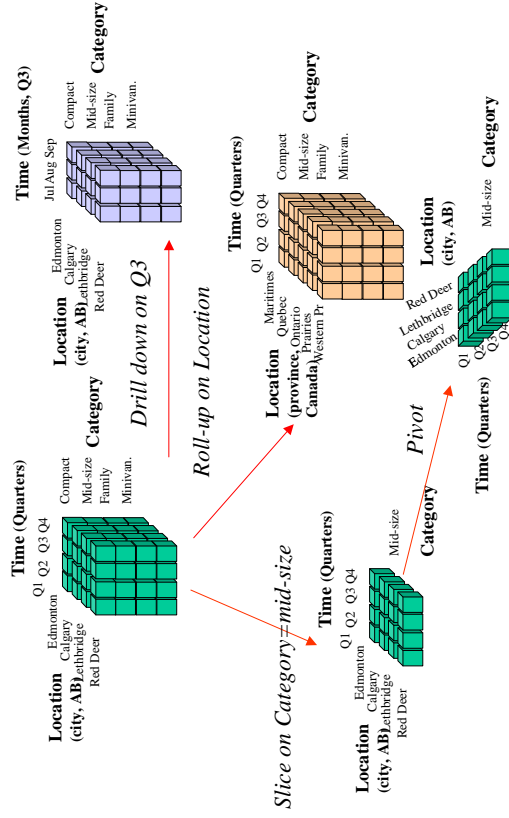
Time (Quarters)
Q1 Q2 Q3 Q4
Compact
Mid-size
Family
Minivan.
Category
Location (city, AB)
Edmonton
Calgary
Lethbridge
Red Deer

Drill down on Q3

Time (Months, Q3)
Jul Aug Sep
Compact
Mid-size
Family
Minivan.
Category
Location (city, AB)
Edmonton
Calgary
Lethbridge
Red Deer
Category

Roll-up on Location

Time (Quarters)
Q1 Q2 Q3 Q4
Compact
Mid-size
Family
Minivan.
Category
Location (province, Canada)
Maritimes
Quebec
Ontario
Prairies
Western Pr

Slice on Category=mid-size

Time (Quarters)
Q1 Q2 Q3 Q4
Mid-size
Category
Location (city, AB)
Edmonton
Calgary
Lethbridge
Red Deer

Pivot

Location (city, AB)
Red Deer
Lethbridge
Calgary
Edmonton
Mid-size
Category
Q1
Q2
Q3
Q4
Time (Quarters)